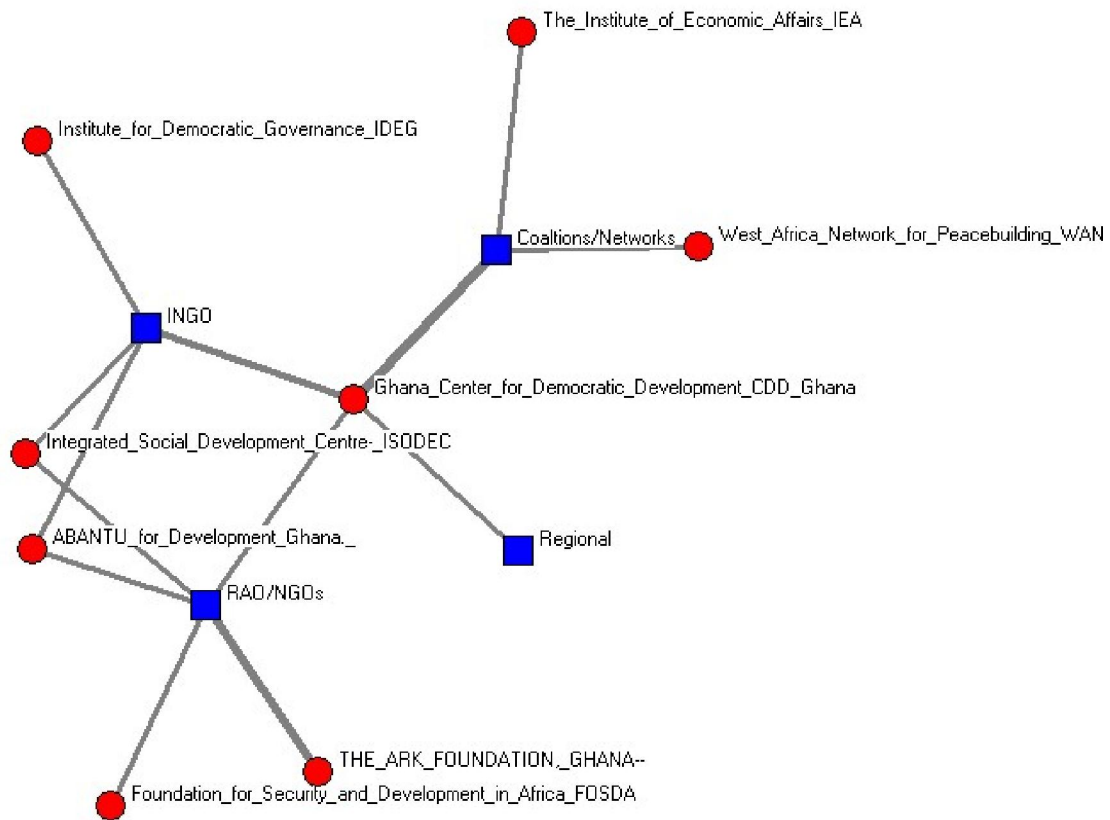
The_Institute_of_Economic_Affairs_IEA

Institute_for_Democratic_Governance_IDEG

Coaltions/Networks

West_Africa_Network_for_Peacebuilding_WAN

INGO

Ghana_Center_for_Democratic_Development_CDD_Ghana

Integrated_Social_Development_Centre-_ISODEC

ABANTU_for_Development_Ghana._

Regional

RAO/NGOs

THE_ARK_FOUNDATION,_GHANA--

Foundation_for_Security_and_Development_in_Africa_FOSDA